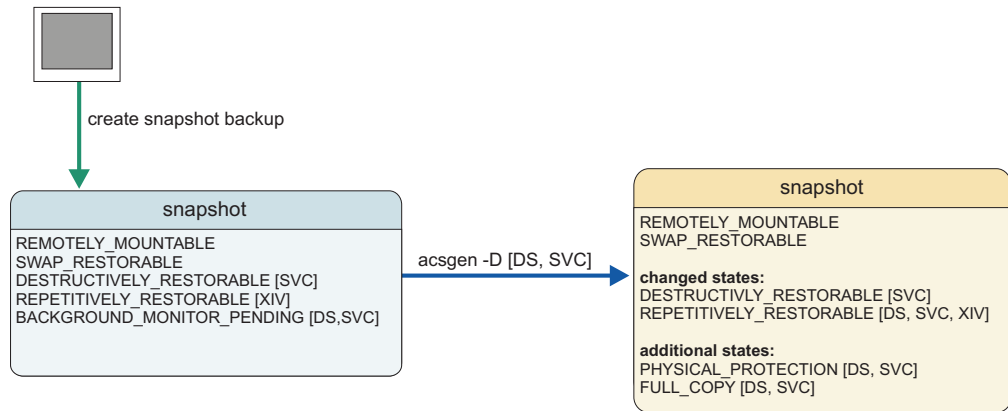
create snapshot backup

snapshot

REMOTELY_MOUNTABLE
SWAP_RESTORABLE
DESTRUCTIVELY_RESTORABLE [SVC]
REPETITIVELY_RESTORABLE [XIV]
BACKGROUND_MONITOR_PENDING [DS,SVC]

acsgen -D [DS, SVC]

snapshot

REMOTELY_MOUNTABLE
SWAP_RESTORABLE

**changed states:**
DESTRUCTIVLY_RESTORABLE [SVC]
REPETITIVELY_RESTORABLE [DS, SVC, XIV]

**additional states:**
PHYSICAL_PROTECTION [DS, SVC]
FULL_COPY [DS, SVC]